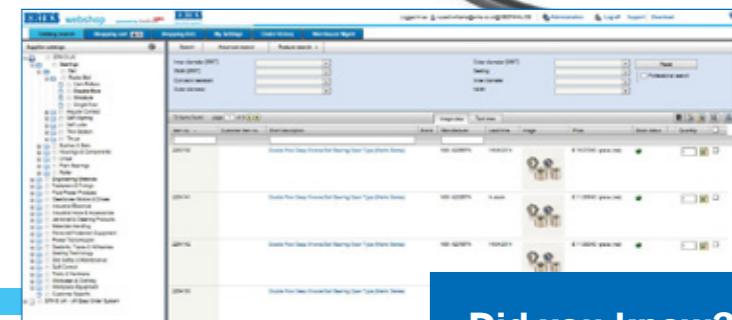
webshop

Catalog search
Shopping cart
Shopping lists
My Settings
Order history
Warehouse Mgmt

Search
Advanced search
Product search

Reset

Image view
Text view

Double Row Deep Groove Ball Bearing Open Type (Metric Series)

Double Row Deep Groove Ball Bearing Open Type (Metric Series)

Double Row Deep Groove Ball Bearing Open Type (Metric Series)

Double Row Deep Groove Ball Bearing Open Type (Metric Series)

Did you know?
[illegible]